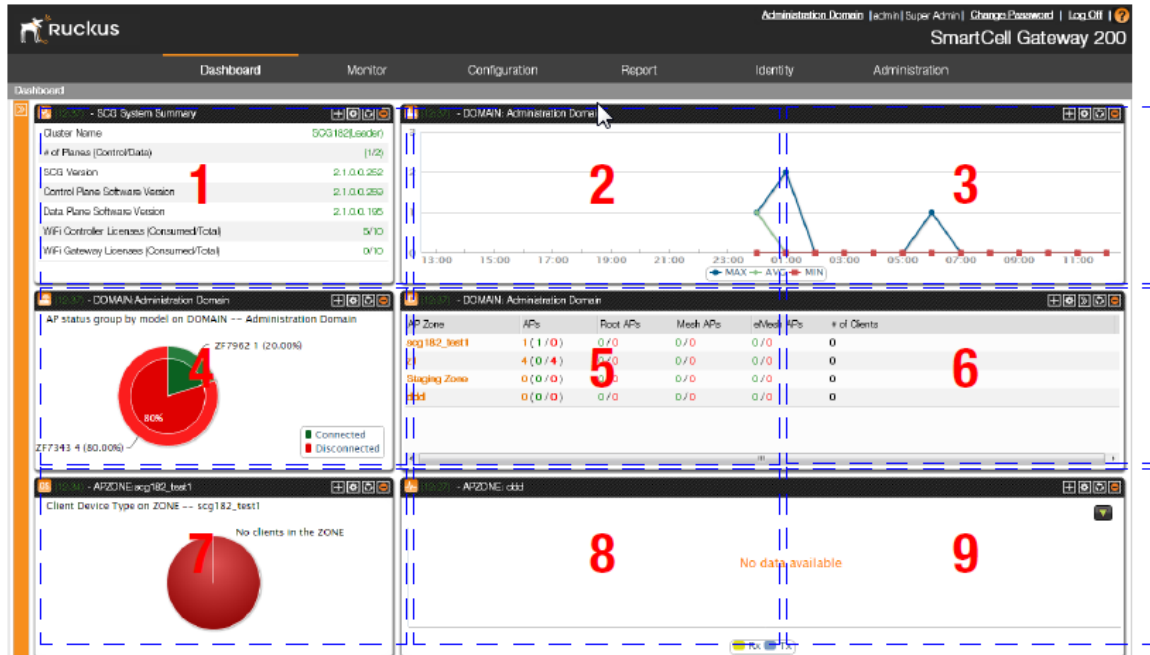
Ruckus

Administration Domain | admin | Super Admin | Change Password | Log Off | ?

SmartCell Gateway 200

Dashboard Monitor Configuration Report Identity Administration

Dashboard

[12:37] - SCG System Summary

| Cluster Name | SCG182(Leader) |
|---|---|
| # of Planes (Control/Data) | (1/2) |
| SCG Version | 2.1.0.0.252 |
| Control Plane Software Version | 2.1.0.0.259 |
| Data Plane Software Version | 2.1.0.0.195 |
| WiFi Controller Licenses (Consumed/Total) | 5/10 |
| WiFi Gateway Licenses (Consumed/Total) | 0/10 |

1

[12:37] - DOMAIN: Administration Domain

2

3

13:00 15:00 17:00 19:00 21:00 23:00 01:00 03:00 05:00 07:00 09:00 11:00

MAX AVG MIN

[12:37] - DOMAIN:Administration Domain

AP status group by model on DOMAIN -- Administration Domain

ZF7962 1 (20.00%)

4

80%

ZF7343 4 (80.00%)

Connected
Disconnected

[12:37] - DOMAIN: Administration Domain

| AP Zone | APs | Root APs | Mesh APs | eMesh APs | # of Clients |
|---|---|---|---|---|---|
| scg182_test1 | 1 (1 / 0) | 0 / 0 | 0 / 0 | 0 / 0 | 0 |
| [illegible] | 4 (0 / 4) | 0 / 0 | 0 / 0 | 0 / 0 | 0 |
| Staging Zone | 0 (0 / 0) | 0 / 0 | 0 / 0 | 0 / 0 | 0 |
| ddd | 0 (0 / 0) | 0 / 0 | 0 / 0 | 0 / 0 | 0 |

5

6

[12:36] - APZONE:scg182_test1

Client Device Type on ZONE -- scg182_test1

No clients in the ZONE

7

[12:37] - APZONE: ddd

8

No data available

9

RX TX